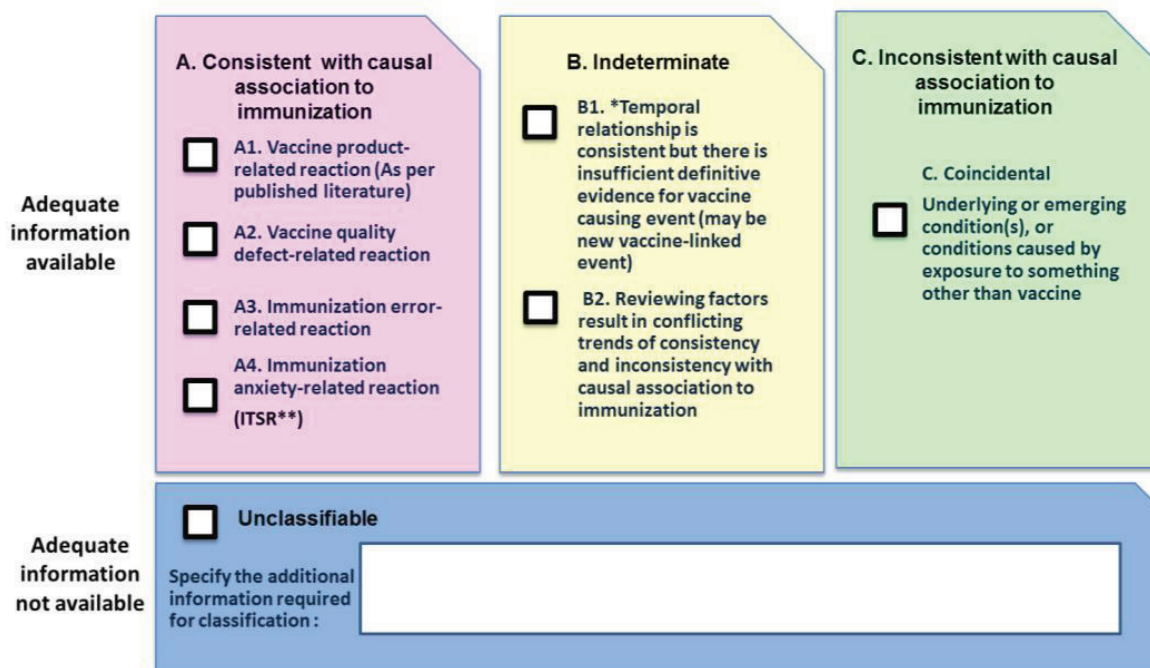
Adequate information available

A. Consistent with causal association to immunization

A1. Vaccine product-related reaction (As per published literature)

A2. Vaccine quality defect-related reaction

A3. Immunization error-related reaction

A4. Immunization anxiety-related reaction (ITSR**)

B. Indeterminate

B1. *Temporal relationship is consistent but there is insufficient definitive evidence for vaccine causing event (may be new vaccine-linked event)

B2. Reviewing factors result in conflicting trends of consistency and inconsistency with causal association to immunization

C. Inconsistent with causal association to immunization

C. Coincidental

Underlying or emerging condition(s), or conditions caused by exposure to something other than vaccine

Adequate information not available

Unclassifiable

Specify the additional information required for classification :